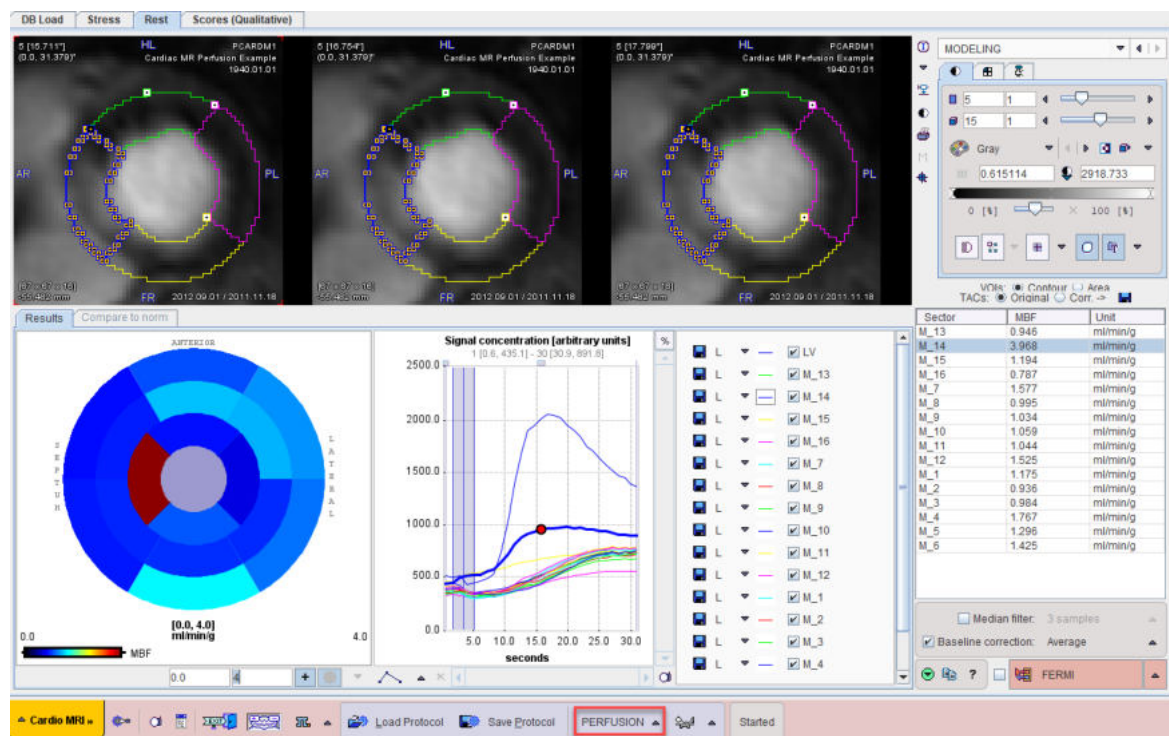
DB Load | Stress | Rest | Scores (Qualitative)

5 [15.711°] (0.0, 31.379)° HL PCARDM1 Cardiac MR Perfusion Example 1940.01.01
AR PL
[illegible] FR 2012.09.01 / 2011.11.18

5 [16.754°] (0.0, 31.379)° HL PCARDM1 Cardiac MR Perfusion Example 1940.01.01
AR PL
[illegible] FR 2012.09.01 / 2011.11.18

5 [17.798°] (0.0, 31.379)° HL PCARDM1 Cardiac MR Perfusion Example 1940.01.01
AR PL
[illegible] FR 2012.09.01 / 2011.11.18

MODELING
5 1
15 1
Gray
0.615114 2918.733
0 [%] 100 [%]
VOIs: Contour Area
TACs: Original Corr. ->

Results | Compare to norm

ANTERIOR
SEPTUM
LATERAL
[0.0, 4.0] ml/min/g
0.0 4.0
MBF
0.0 4

Signal concentration [arbitrary units]
1 [0.6, 435.1] - 30 [30.9, 891.8]
2500.0
2000.0
1500.0
1000.0
500.0
0.0
5.0 10.0 15.0 20.0 25.0 30.0
seconds
%

L LV
L M_13
L M_14
L M_15
L M_16
L M_7
L M_8
L M_9
L M_10
L M_11
L M_12
L M_1
L M_2
L M_3
L M_4

| Sector | MBF | Unit |
|---|---|---|
| M_13 | 0.946 | ml/min/g |
| M_14 | 3.968 | ml/min/g |
| M_15 | 1.194 | ml/min/g |
| M_16 | 0.787 | ml/min/g |
| M_7 | 1.577 | ml/min/g |
| M_8 | 0.995 | ml/min/g |
| M_9 | 1.034 | ml/min/g |
| M_10 | 1.059 | ml/min/g |
| M_11 | 1.044 | ml/min/g |
| M_12 | 1.525 | ml/min/g |
| M_1 | 1.175 | ml/min/g |
| M_2 | 0.936 | ml/min/g |
| M_3 | 0.984 | ml/min/g |
| M_4 | 1.767 | ml/min/g |
| M_5 | 1.296 | ml/min/g |
| M_6 | 1.425 | ml/min/g |

Median filter: 3 samples
Baseline correction: Average
? FERMI

Cardio MRI » Load Protocol Save Protocol PERFUSION Started